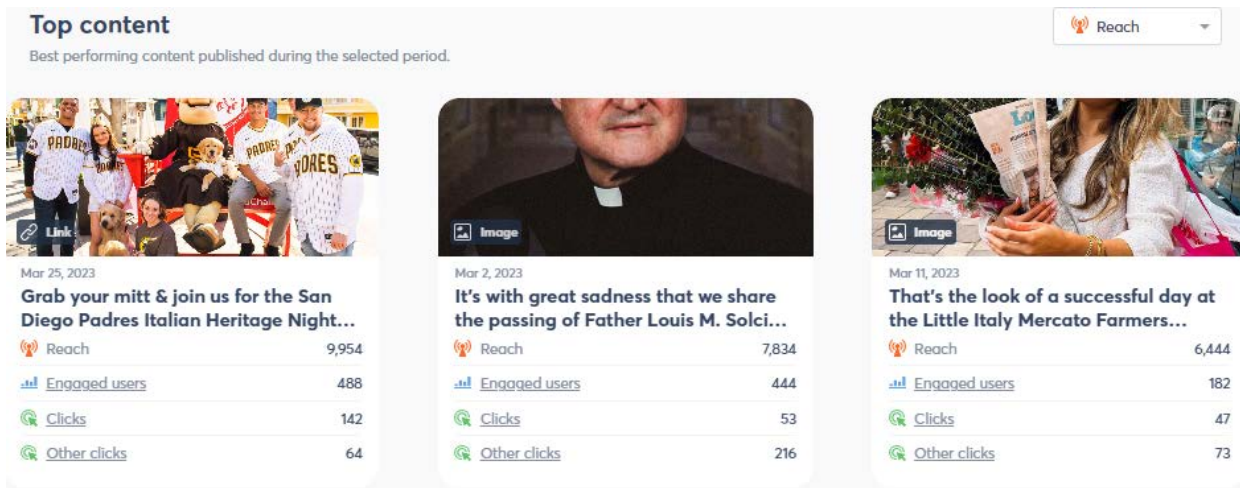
Top content

Best performing content published during the selected period.

Reach

PADRES

PADRES

Link

Mar 25, 2023

Grab your mitt & join us for the San Diego Padres Italian Heritage Night...

| Reach | 9,954 |
|---|---|
| Engaged users | 488 |
| Clicks | 142 |
| Other clicks | 64 |

Image

Mar 2, 2023

It's with great sadness that we share the passing of Father Louis M. Solci...

| Reach | 7,834 |
|---|---|
| Engaged users | 444 |
| Clicks | 53 |
| Other clicks | 216 |

Image

Mar 11, 2023

That's the look of a successful day at the Little Italy Mercato Farmers...

| Reach | 6,444 |
|---|---|
| Engaged users | 182 |
| Clicks | 47 |
| Other clicks | 73 |